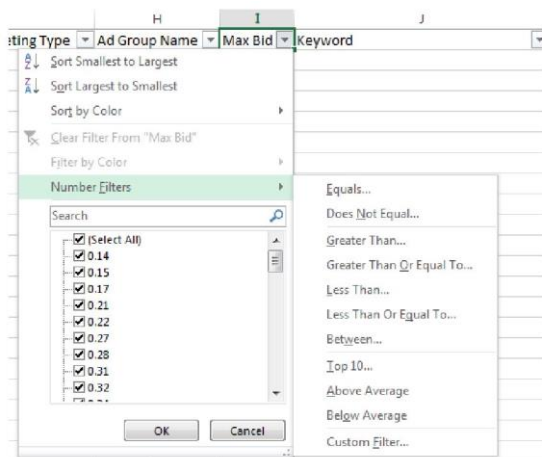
H
I
J
eting Type
Ad Group Name
Max Bid
Keyword

Sort Smallest to Largest
Sort Largest to Smallest
Sort by Color
Clear Filter From "Max Bid"
Filter by Color
Number Filters
Search
(Select All)
0.14
0.15
0.17
0.21
0.22
0.27
0.28
0.31
0.32
OK
Cancel

Equals...
Does Not Equal...
Greater Than...
Greater Than Or Equal To...
Less Than...
Less Than Or Equal To...
Between...
Top 10...
Above Average
Below Average
Custom Filter...